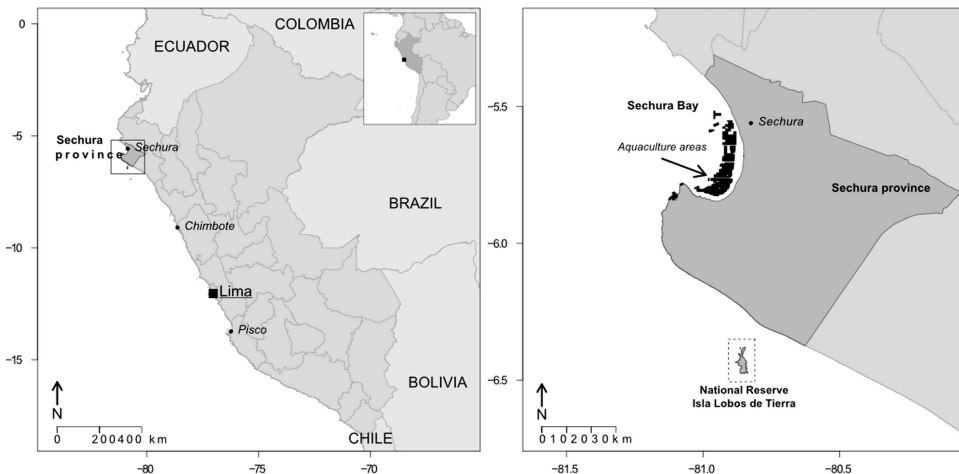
COLOMBIA
ECUADOR
Sechura province
Sechura
Chimbote
BRAZIL
Lima
Pisco
BOLIVIA
CHILE
N
0 200400 km
0
-5
-10
-15
-80
-75
-70

Sechura Bay
Sechura
Aquaculture areas
Sechura province
National Reserve
Isla Lobos de Tierra
N
0 10 20 30 km
-5.5
-6.0
-6.5
-81.5
-81.0
-80.5